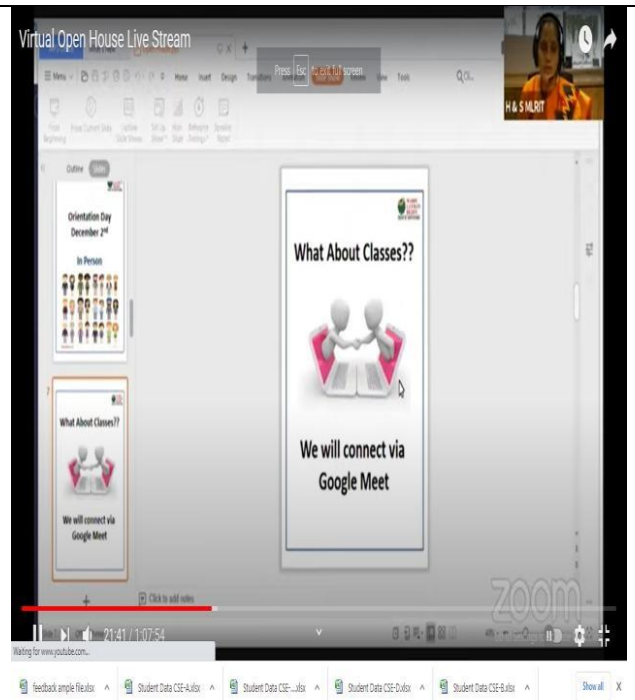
Virtual Open House Live Stream

Press Esc to exit full screen

Menu Home Insert Design Transitions Animation Slide Show Review View Tools

H & S MLRIT

Outline Slides

Orientation Day
December 2nd

In Person

What About Classes??

We will connect via Google Meet

What About Classes??

We will connect via Google Meet

Click to add notes

zoom

21:41 / 1:07:54

Waiting for www.youtube.com...

feedback ample file.xlsx

Student Data CSE-A.xlsx

Student Data CSE-...xlsx

Student Data CSE-D.xlsx

Student Data CSE-B.xlsx

Show all

X